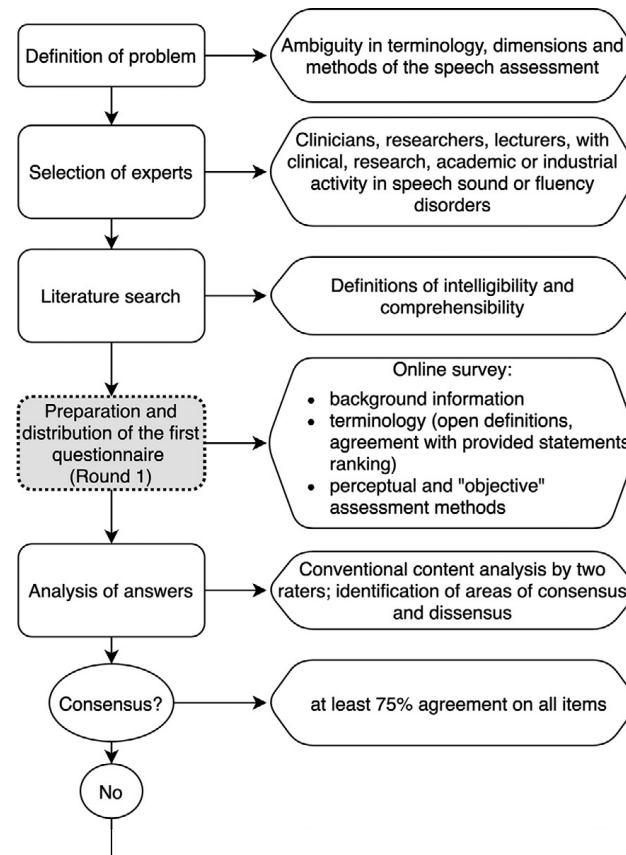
Definition of problem

Ambiguity in terminology, dimensions and methods of the speech assessment

Selection of experts

Clinicians, researchers, lecturers, with clinical, research, academic or industrial activity in speech sound or fluency disorders

Literature search

Definitions of intelligibility and comprehensibility

Preparation and distribution of the first questionnaire (Round 1)

Online survey:
- background information
- terminology (open definitions, agreement with provided statements ranking)
- perceptual and "objective" assessment methods

Analysis of answers

Conventional content analysis by two raters; identification of areas of consensus and dissensus

Consensus?

at least 75% agreement on all items

No